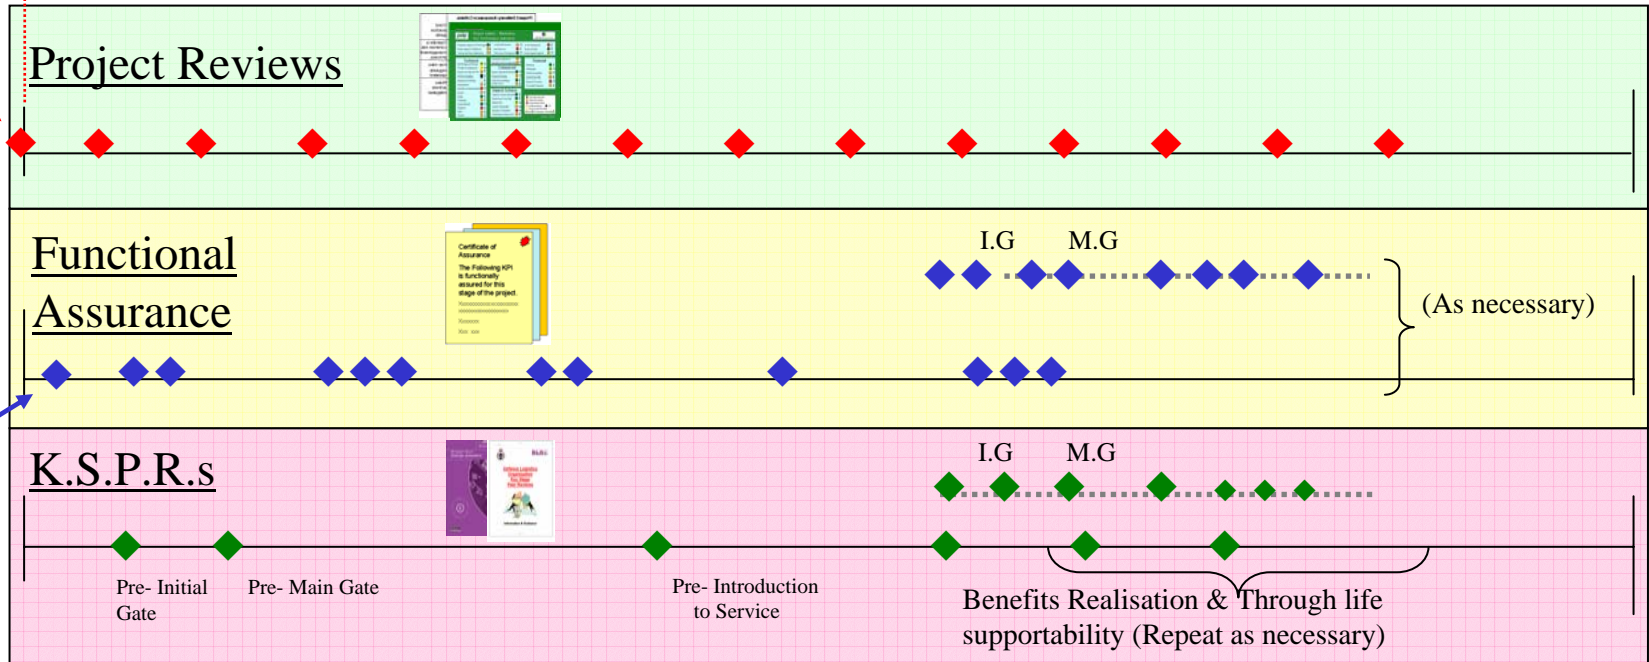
Project Reviews

Functional Assurance

Certificate of Assurance

The Following KPI is functionally assured for this stage of the project

I.G M.G

(As necessary)

K.S.P.R.s

I.G M.G

Pre- Initial Gate

Pre- Main Gate

Pre- Introduction to Service

Benefits Realisation & Through life supportability (Repeat as necessary)